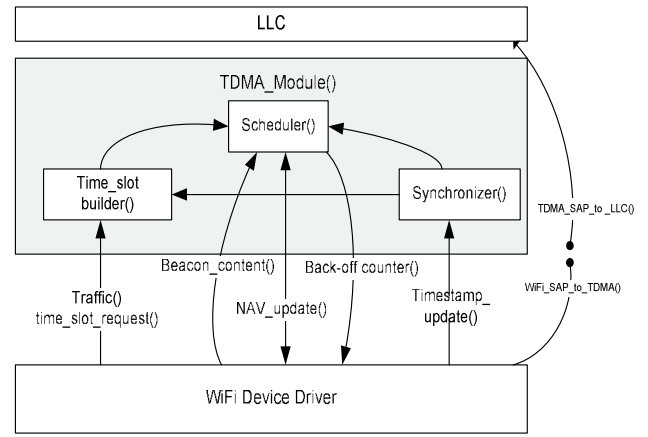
LLC

TDMA_Module()

Scheduler()

Time_slot builder()

Synchronizer()

TDMA_SAP_to _LLC()

WiFi_SAP_to_TDMA()

Beacon_content()

Back-off counter()

Traffic() time_slot_request()

NAV_update()

Timestamp_ update()

WiFi Device Driver